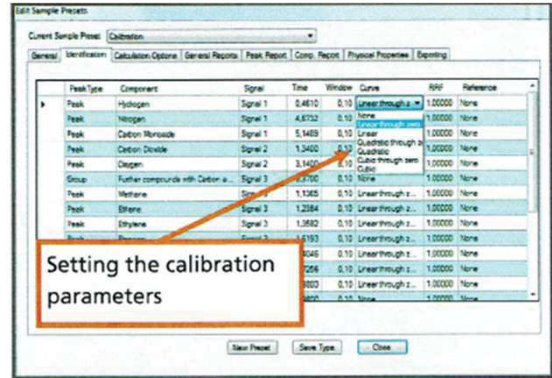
Edit Sample Presets

Current Sample Preset: Calibration

General | Identification | Calculation Options | General Reports | Peak Report | Comp. Report | Physical Properties | Exporting

| | PeakType | Component | Signal | Time | Window | Curve | RRF | Reference |
|---|---|---|---|---|---|---|---|---|
| ▶ | Peak | Hydrogen | Signal 1 | 0,4610 | 0,10 | Linear through z... | 1,00000 | None |
| | Peak | Nitrogen | Signal 1 | 4,6752 | 0,10 | None | 1,00000 | None |
| | Peak | Carbon Monoxide | Signal 1 | 5,1489 | 0,10 | Linear through zero | 1,00000 | None |
| | Peak | Carbon Dioxide | Signal 2 | 1,3400 | 0,10 | Linear | 1,00000 | None |
| | Peak | Oxygen | Signal 2 | 3,1400 | 0,10 | Quadratic through zero | 1,00000 | None |
| | Group | Further compounds with Carbon a... | Signal 3 | 2,3700 | 0,10 | Quadratic | 1,00000 | None |
| | Peak | Methane | Signal 3 | 1,1365 | 0,10 | Cubic through zero | 1,00000 | None |
| | Peak | Ethane | Signal 3 | 1,2584 | 0,10 | Cubic | 1,00000 | None |
| | Peak | Ethylene | Signal 3 | 1,3682 | 0,10 | Linear through z... | 1,00000 | None |
| | Peak | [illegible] | Signal 3 | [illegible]193 | 0,10 | Linear through z... | 1,00000 | None |
| | | | | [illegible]046 | 0,10 | Linear through z... | 1,00000 | None |
| | | | | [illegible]256 | 0,10 | Linear through z... | 1,00000 | None |
| | | | | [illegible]803 | 0,10 | Linear through z... | 1,00000 | None |
| | | | | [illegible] | 0,10 | None | 1,00000 | None |

Setting the calibration parameters

New Preset | Save Type | Close